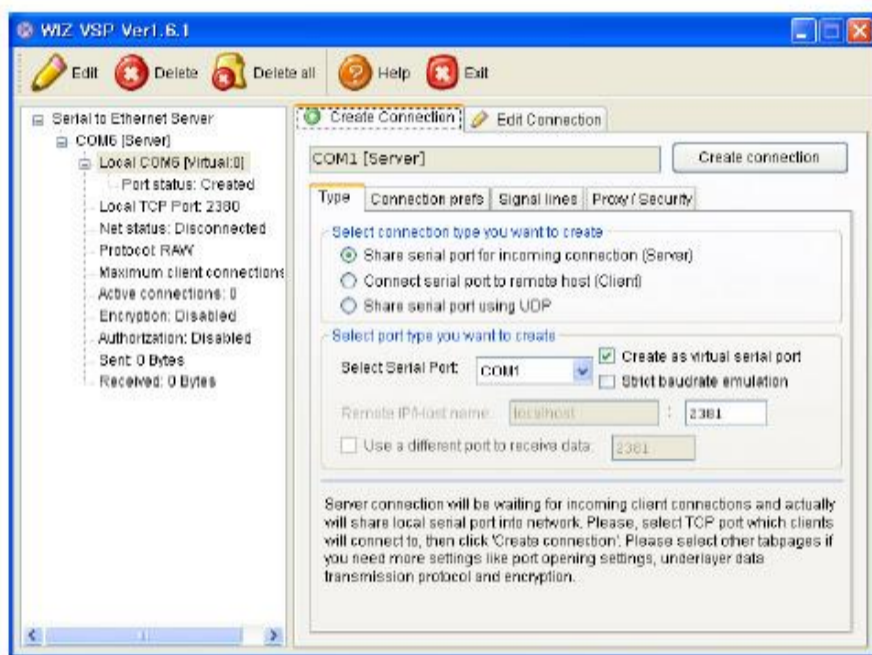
WIZ VSP Ver1.6.1

Edit Delete Delete all Help Exit

Serial to Ethernet Server
COM6 [Server]
Local COM6 [Virtual:0]
Port status: Created
Local TCP Port: 2380
Net status: Disconnected
Protocol: RAW
Maximum client connections
Active connections: 0
Encryption: Disabled
Authorization: Disabled
Sent: 0 Bytes
Received: 0 Bytes

Create Connection Edit Connection

COM1 [Server]

Create connection

Type Connection prefs Signal lines Proxy / Security

Select connection type you want to create
Share serial port for incoming connection (Server)
Connect serial port to remote host (Client)
Share serial port using UDP

Select port type you want to create
Select Serial Port: COM1
Create as virtual serial port
Strict baudrate emulation
Remote IP/Host name: localhost : 2381
Use a different port to receive data: 2381

Server connection will be waiting for incoming client connections and actually will share local serial port into network. Please, select TCP port which clients will connect to, then click 'Create connection'. Please select other tabpages if you need more settings like port opening settings, underlayer data transmission protocol and encryption.